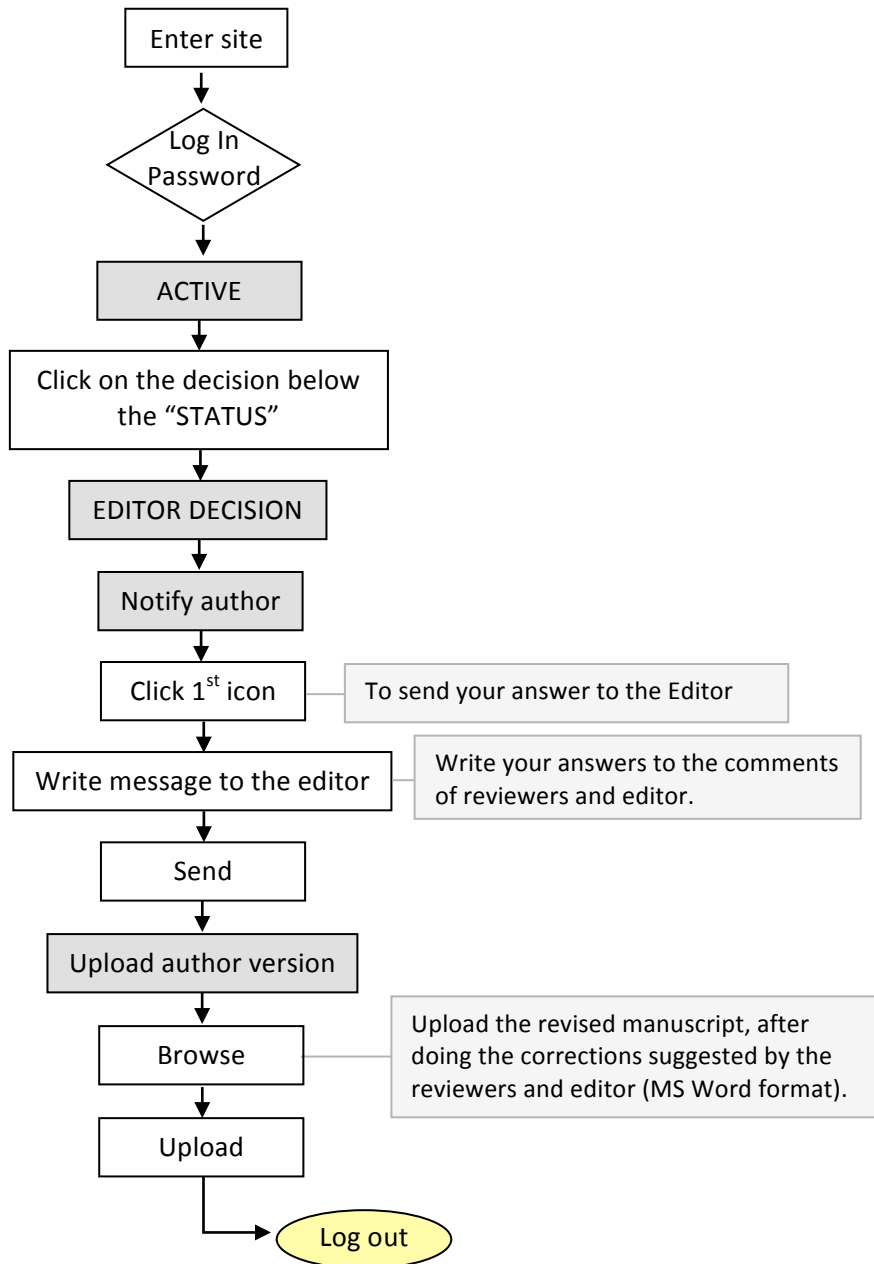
Enter site

Log In
Password

ACTIVE

Click on the decision below the "STATUS"

EDITOR DECISION

Notify author

Click 1$^{st}$ icon

To send your answer to the Editor

Write message to the editor

Write your answers to the comments of reviewers and editor.

Send

Upload author version

Browse

Upload the revised manuscript, after doing the corrections suggested by the reviewers and editor (MS Word format).

Upload

Log out